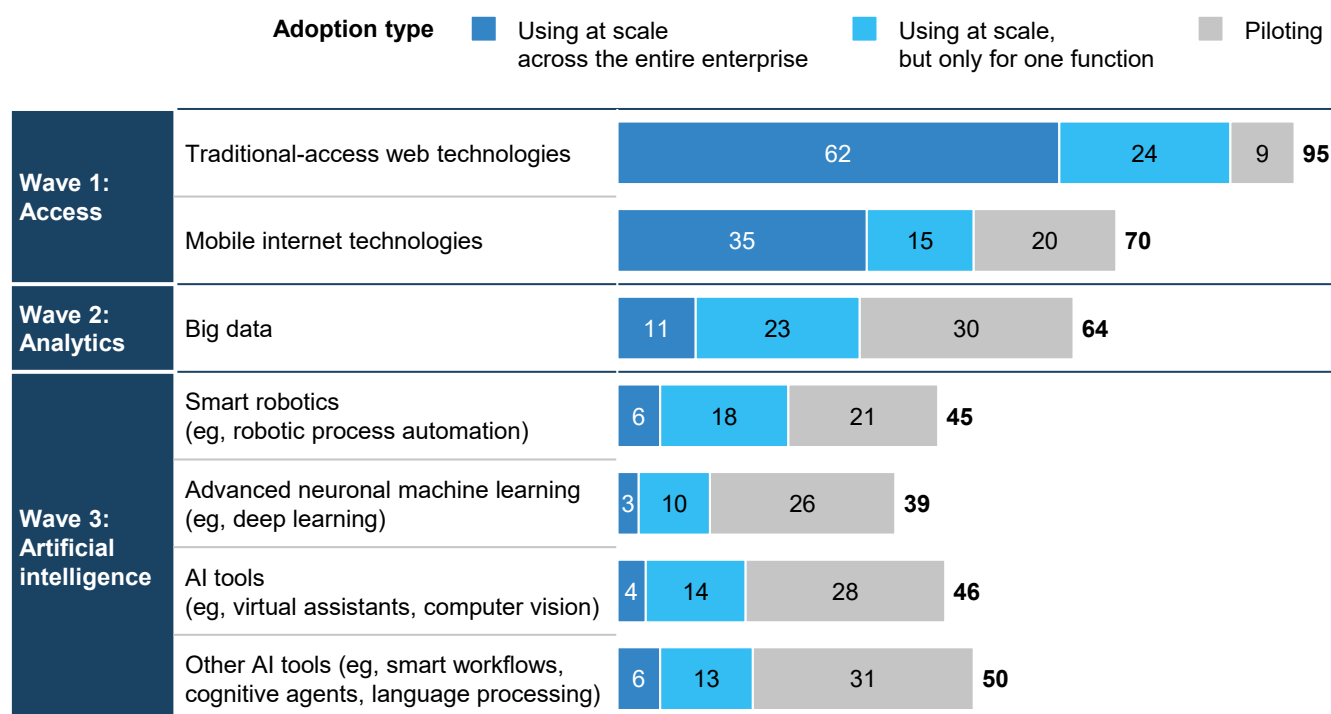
Adoption type
Using at scale across the entire enterprise
Using at scale, but only for one function
Piloting

| | | Using at scale across the entire enterprise | Using at scale, but only for one function | Piloting | Total |
|---|---|---|---|---|---|
| Wave 1: Access | Traditional-access web technologies | 62 | 24 | 9 | 95 |
| | Mobile internet technologies | 35 | 15 | 20 | 70 |
| Wave 2: Analytics | Big data | 11 | 23 | 30 | 64 |
| Wave 3: Artificial intelligence | Smart robotics (eg, robotic process automation) | 6 | 18 | 21 | 45 |
| | Advanced neuronal machine learning (eg, deep learning) | 3 | 10 | 26 | 39 |
| | AI tools (eg, virtual assistants, computer vision) | 4 | 14 | 28 | 46 |
| | Other AI tools (eg, smart workflows, cognitive agents, language processing) | 6 | 13 | 31 | 50 |